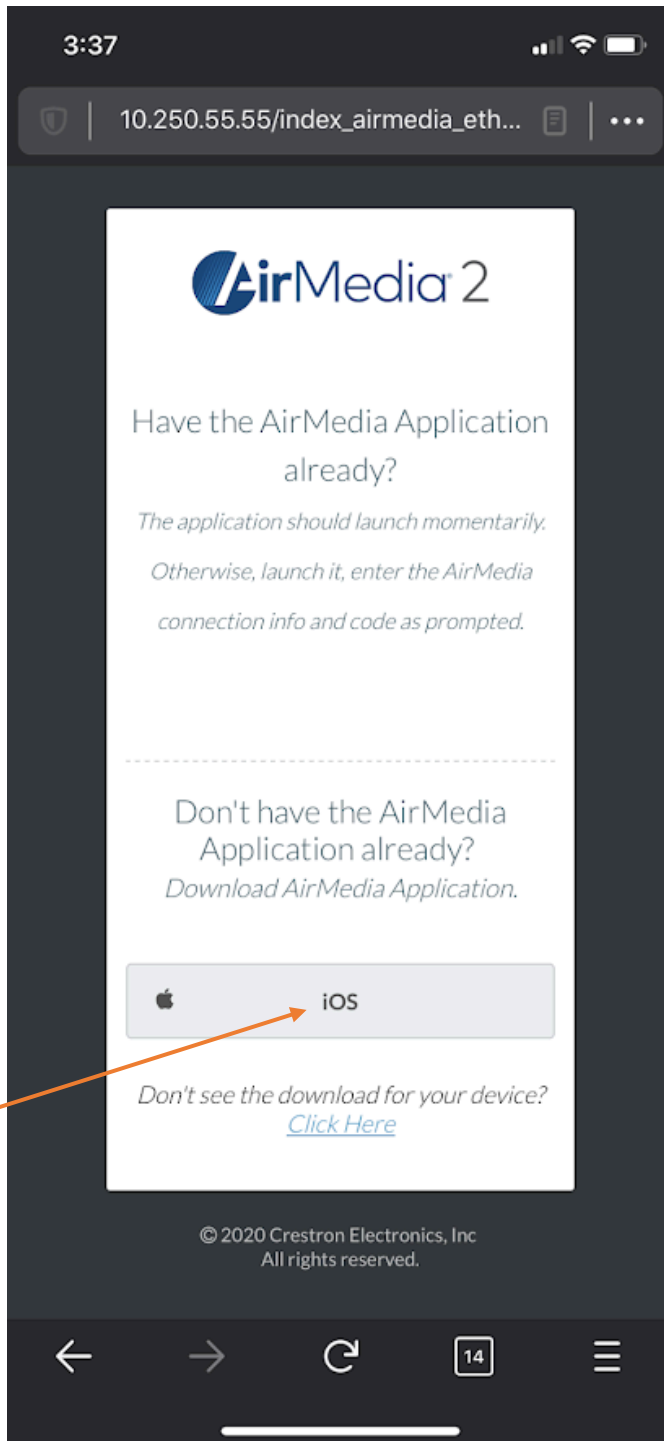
3:37

10.250.55.55/index_airmedia_eth...

AirMedia 2

Have the AirMedia Application already?

The application should launch momentarily. Otherwise, launch it, enter the AirMedia connection info and code as prompted.

Don't have the AirMedia Application already?

Download AirMedia Application.

iOS

Don't see the download for your device?

Click Here

© 2020 Crestron Electronics, Inc
All rights reserved.

14